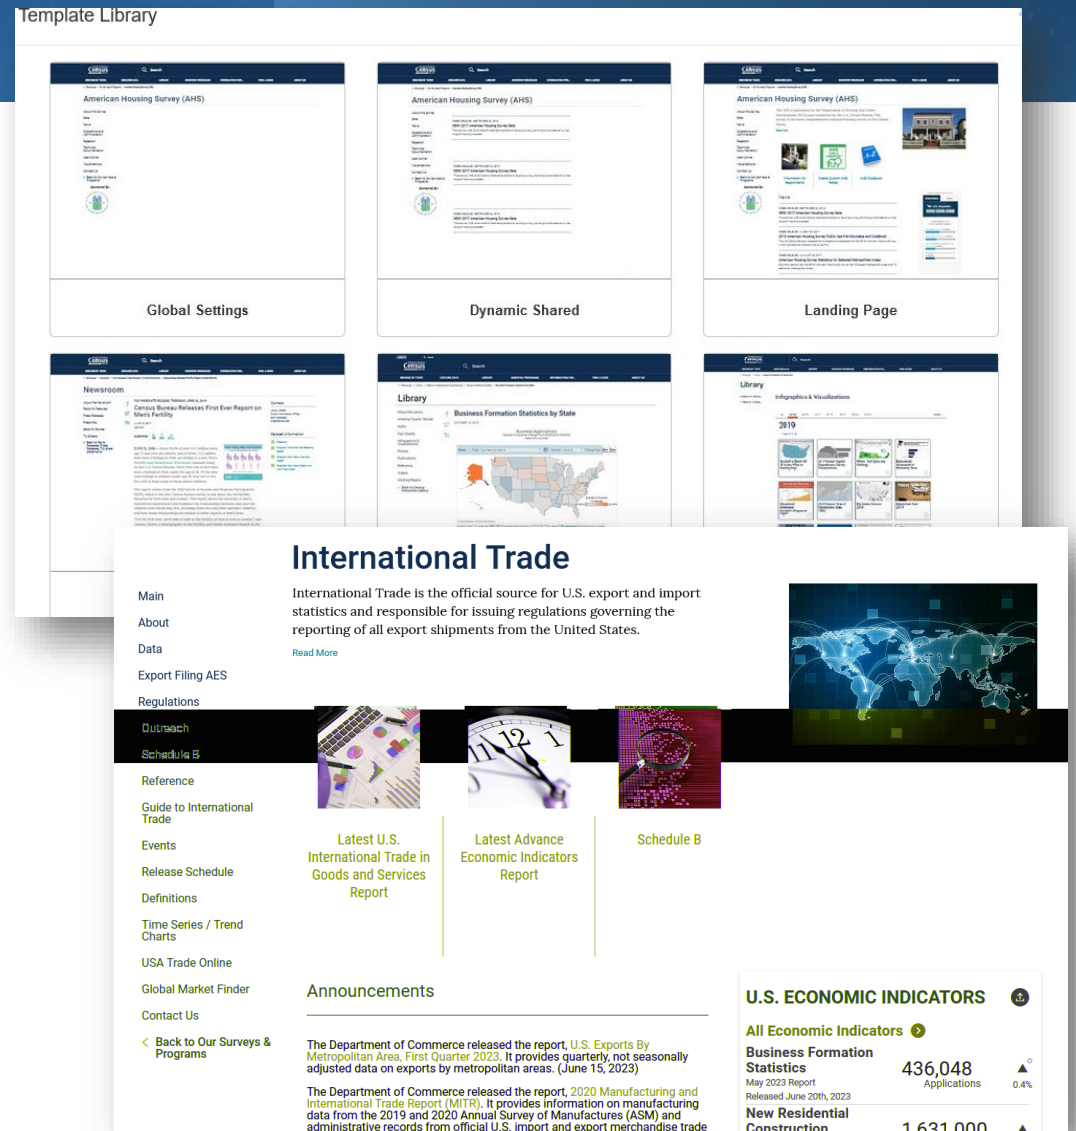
Template Library

American Housing Survey (AHS)

Global Settings

American Housing Survey (AHS)

Dynamic Shared

American Housing Survey (AHS)

Landing Page

Newsroom

Census Bureau Releases First Ever Report on Men's Fertility

Library

Business Formation Statistics by State

Library

Infographics & Visualizations

2019

International Trade

International Trade is the official source for U.S. export and import statistics and responsible for issuing regulations governing the reporting of all export shipments from the United States.

Read More

Main

About

Data

Export Filing AES

Regulations

Outreach

Schedule B

Reference

Guide to International Trade

Events

Release Schedule

Definitions

Time Series / Trend Charts

USA Trade Online

Global Market Finder

Contact Us

Back to Our Surveys & Programs

Latest U.S. International Trade in Goods and Services Report

Latest Advance Economic Indicators Report

Schedule B

Announcements

The Department of Commerce released the report, U.S. Exports By Metropolitan Area, First Quarter 2023. It provides quarterly, not seasonally adjusted data on exports by metropolitan areas. (June 15, 2023)

The Department of Commerce released the report, 2020 Manufacturing and International Trade Report (MITR). It provides information on manufacturing data from the 2019 and 2020 Annual Survey of Manufactures (ASM) and administrative records from official U.S. import and export merchandise trade

U.S. ECONOMIC INDICATORS

All Economic Indicators

Business Formation Statistics

May 2023 Report

Released June 20th, 2023

436,048

Applications

0.4%

New Residential Construction

1,631,000